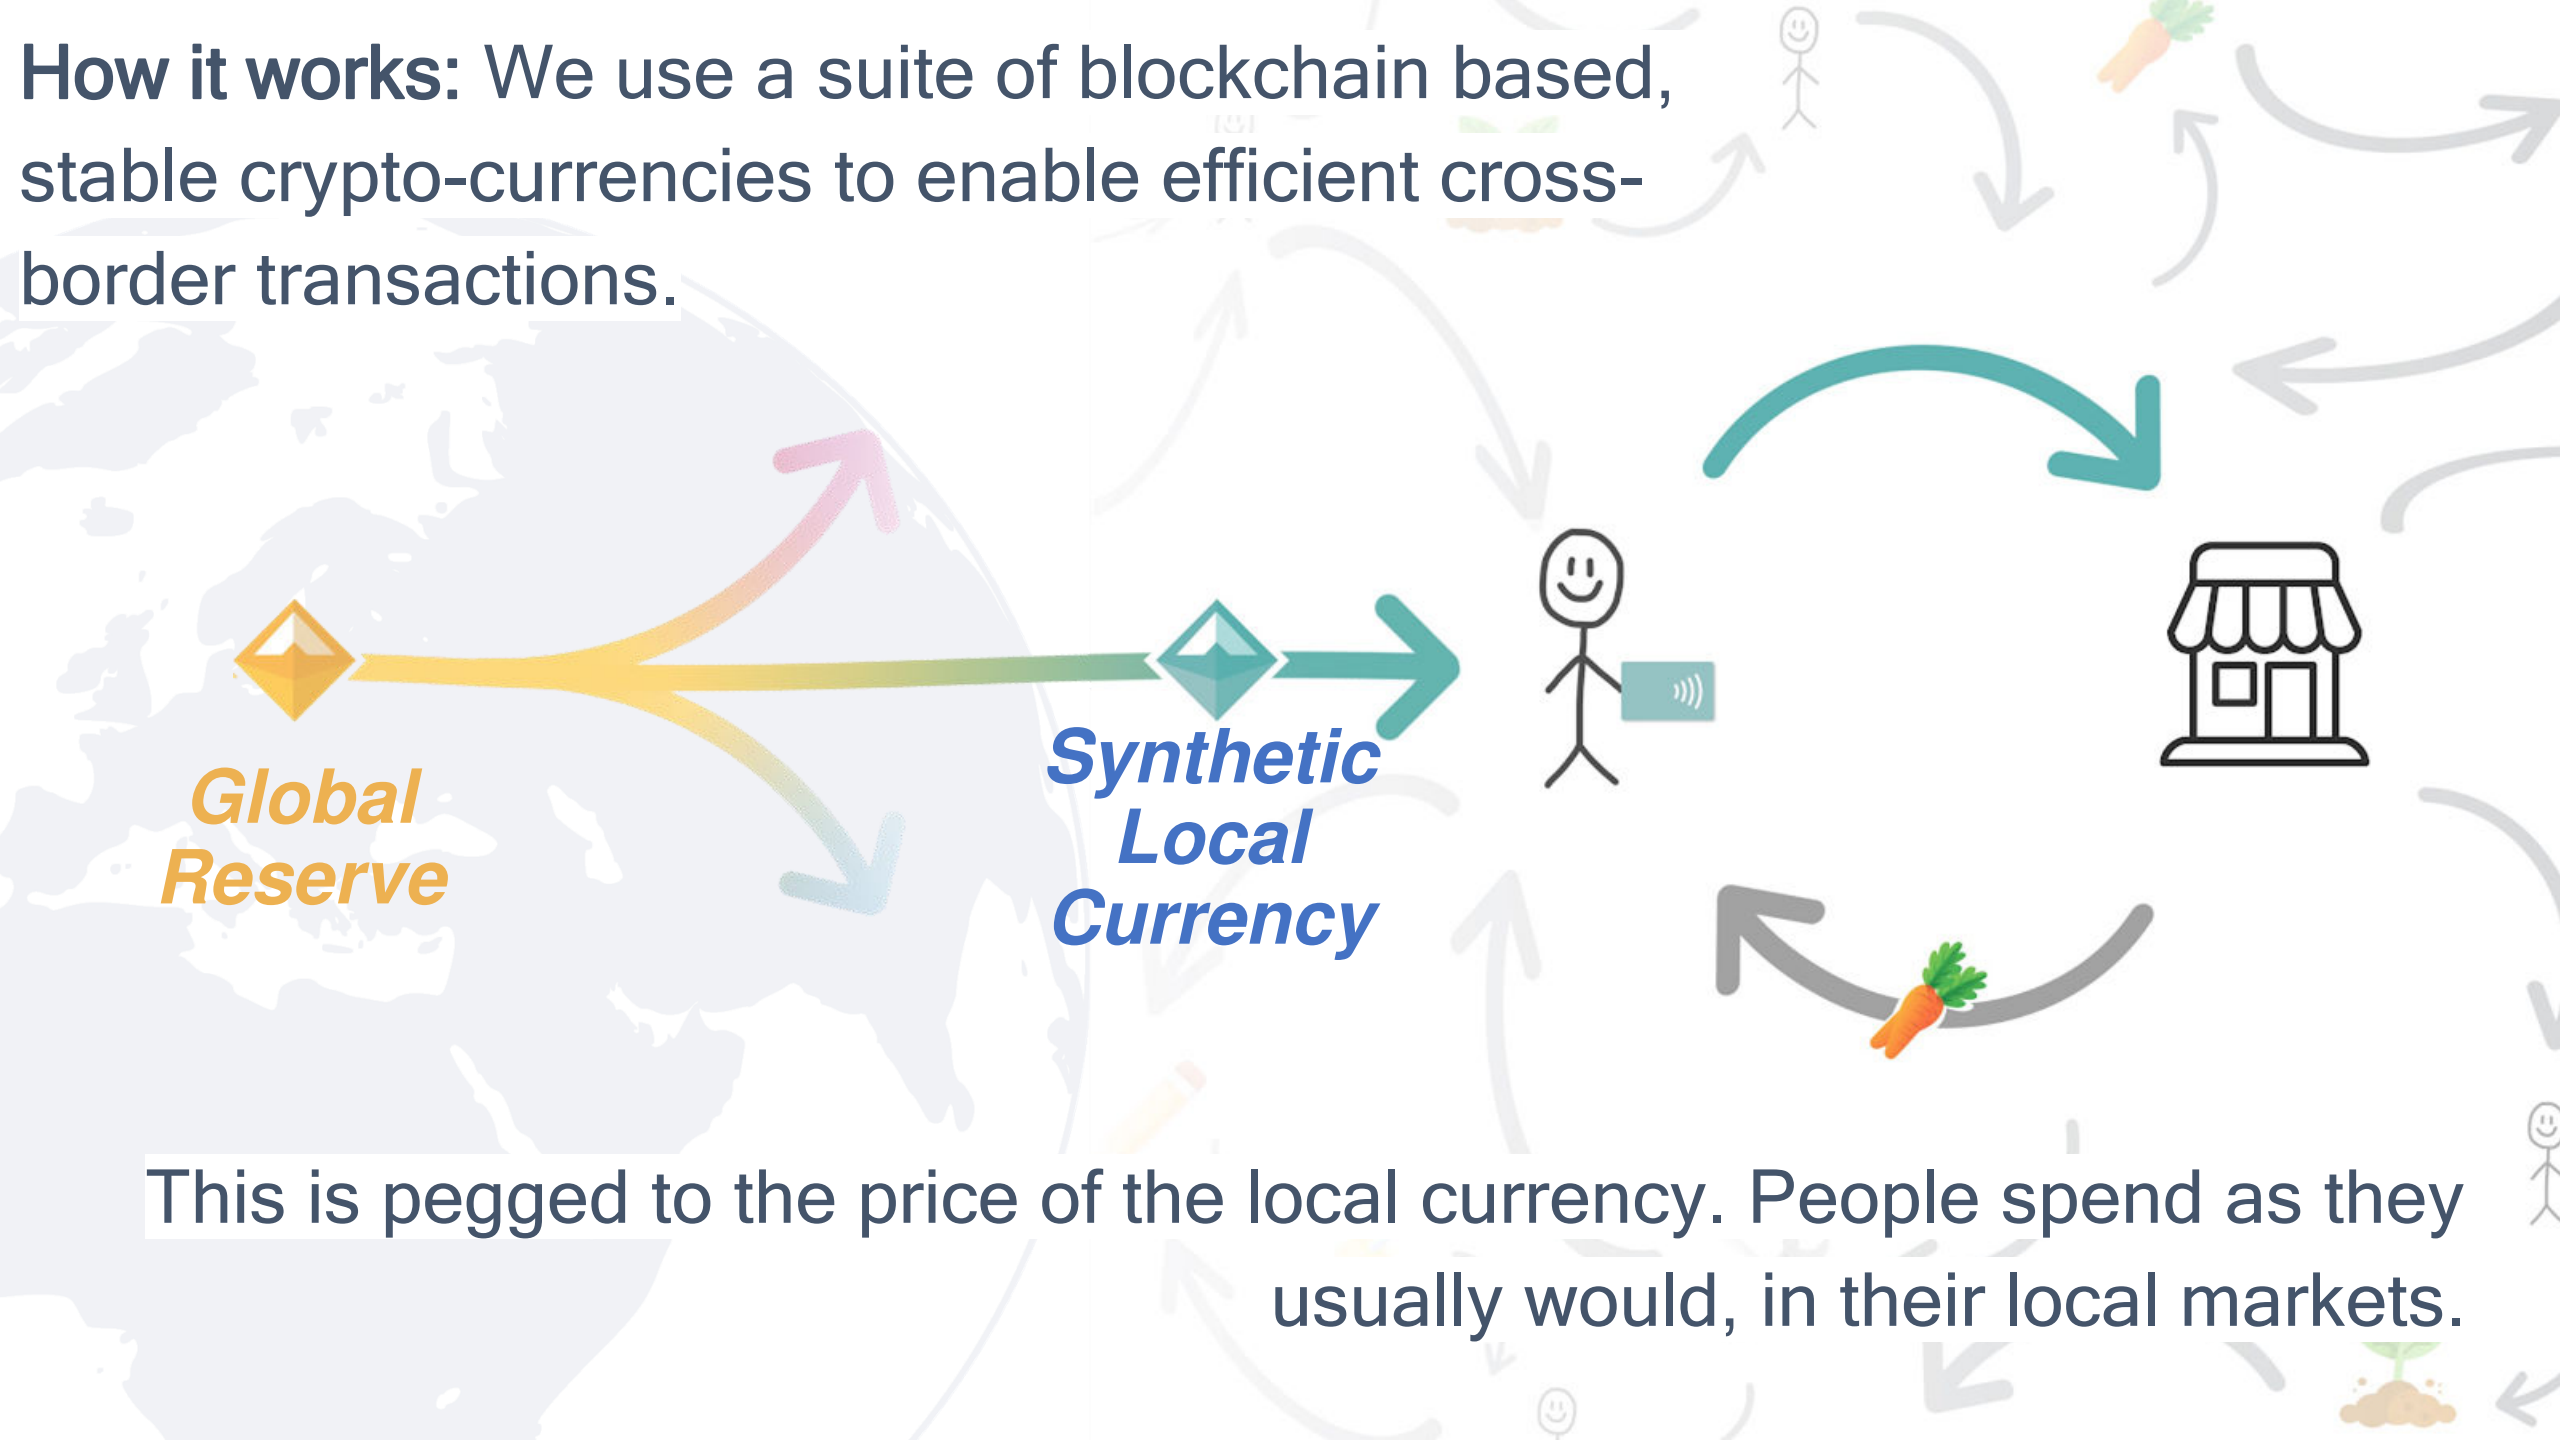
**How it works:** We use a suite of blockchain based, stable crypto-currencies to enable efficient cross-border transactions.

Global Reserve

Synthetic Local Currency

This is pegged to the price of the local currency. People spend as they usually would, in their local markets.